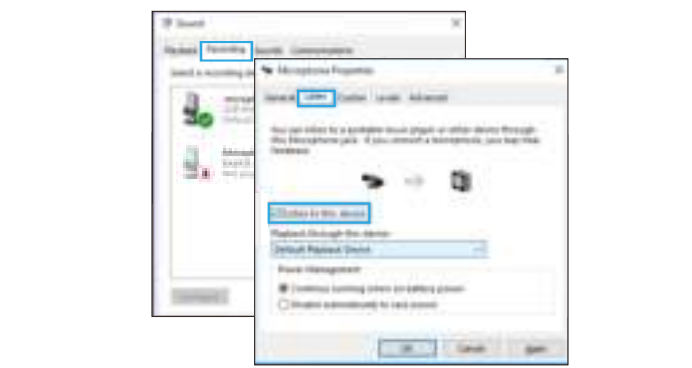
Sound

Playback Recording Sounds Communications

Select a recording device

Microphone Properties

General Listen Custom Levels Advanced

You can listen to a portable music player or other device through this Microphone jack. If you connect a microphone, you may hear feedback.

Listen to this device

Playback through this device:

Default Playback Device

Power Management

Continue running when on battery power

Disable automatically to save power

OK Cancel Apply